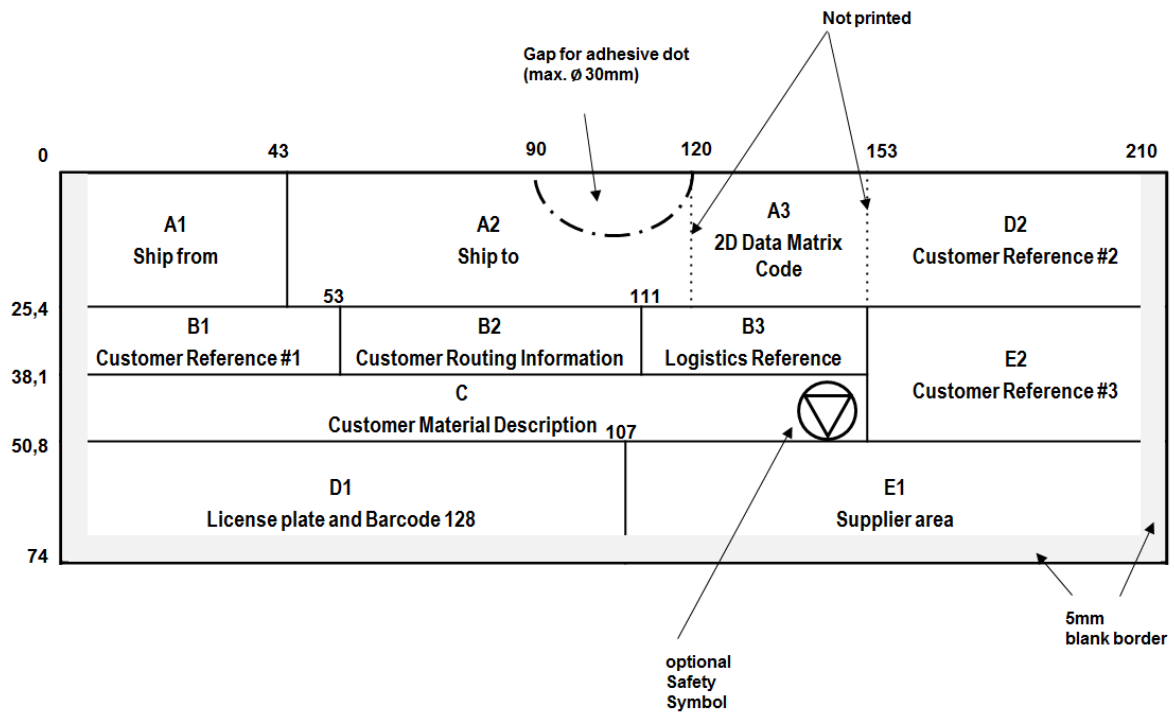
Not printed

Gap for adhesive dot (max. ø 30mm)

0
43
90
120
153
210

A1
Ship from

A2
Ship to

A3
2D Data Matrix Code

D2
Customer Reference #2

25,4
53
111

B1
Customer Reference #1

B2
Customer Routing Information

B3
Logistics Reference

E2
Customer Reference #3

38,1

C
Customer Material Description

107
50,8

D1
License plate and Barcode 128

E1
Supplier area

74

5mm blank border

optional Safety Symbol